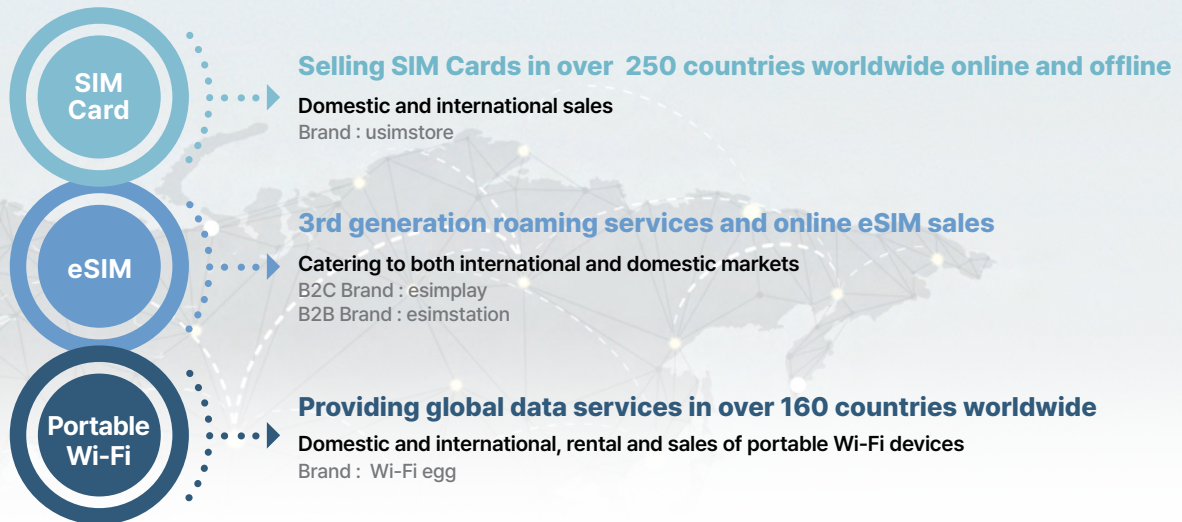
SIM Card

Selling SIM Cards in over 250 countries worldwide online and offline

Domestic and international sales

Brand : usimstore

eSIM

3rd generation roaming services and online eSIM sales

Catering to both international and domestic markets

B2C Brand : esimplay

B2B Brand : esimstation

Portable Wi-Fi

Providing global data services in over 160 countries worldwide

Domestic and international, rental and sales of portable Wi-Fi devices

Brand : Wi-Fi egg